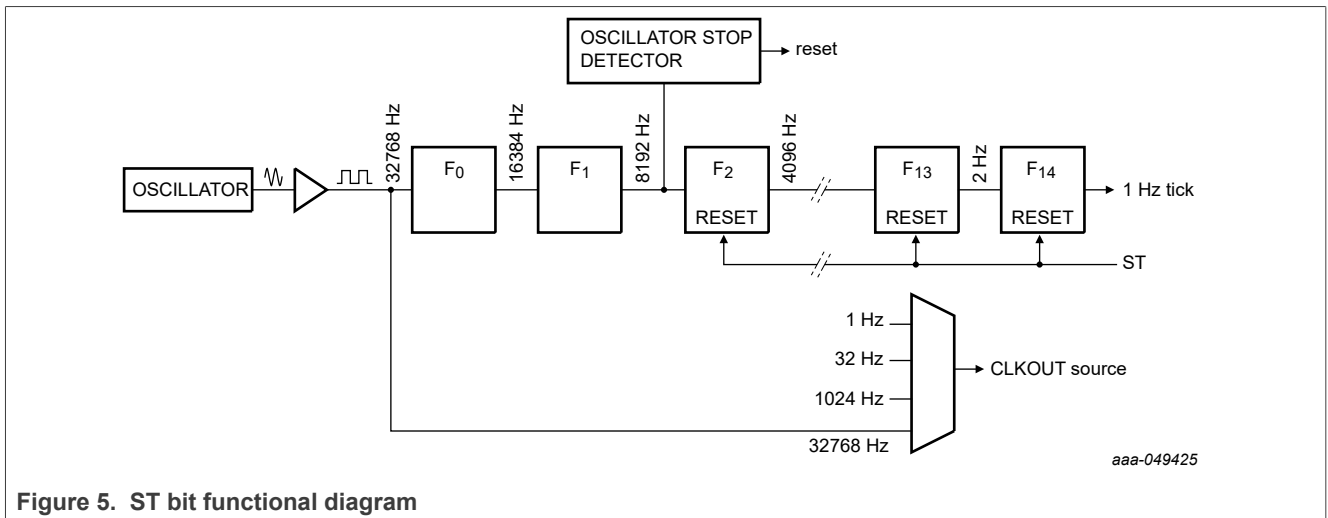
OSCILLATOR STOP DETECTOR

reset

OSCILLATOR

32768 Hz

$F_0$

16384 Hz

$F_1$

8192 Hz

$F_2$

RESET

4096 Hz

$F_{13}$

RESET

2 Hz

$F_{14}$

RESET

1 Hz tick

ST

1 Hz

32 Hz

1024 Hz

32768 Hz

CLKOUT source

aaa-049425

Figure 5. ST bit functional diagram